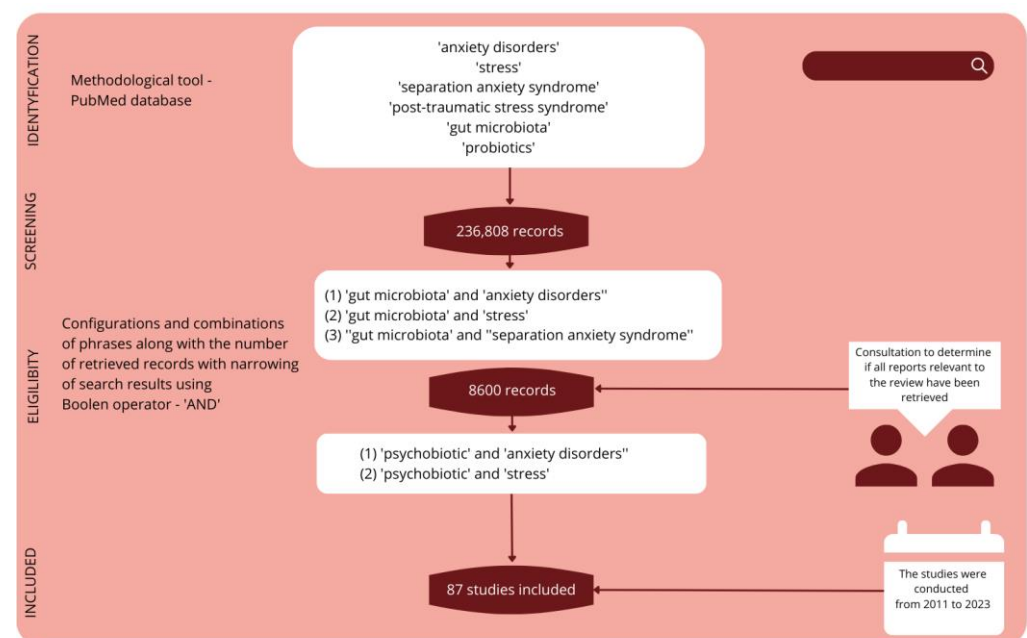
IDENTYFICATION

Methodological tool - PubMed database

'anxiety disorders'
'stress'
'separation anxiety syndrome'
'post-traumatic stress syndrome'
'gut microbiota'
'probiotics'

SCREENING

236,808 records

ELIGIBILITY

(1) 'gut microbiota' and 'anxiety disorders''
(2) 'gut microbiota' and 'stress'
(3) ''gut microbiota' and ''separation anxiety syndrome''

Configurations and combinations of phrases along with the number of retrieved records with narrowing of search results using Boolen operator - 'AND'

8600 records

Consultation to determine if all reports relevant to the review have been retrieved

(1) 'psychobiotic' and 'anxiety disorders''
(2) 'psychobiotic' and 'stress'

INCLUDED

87 studies included

The studies were conducted from 2011 to 2023